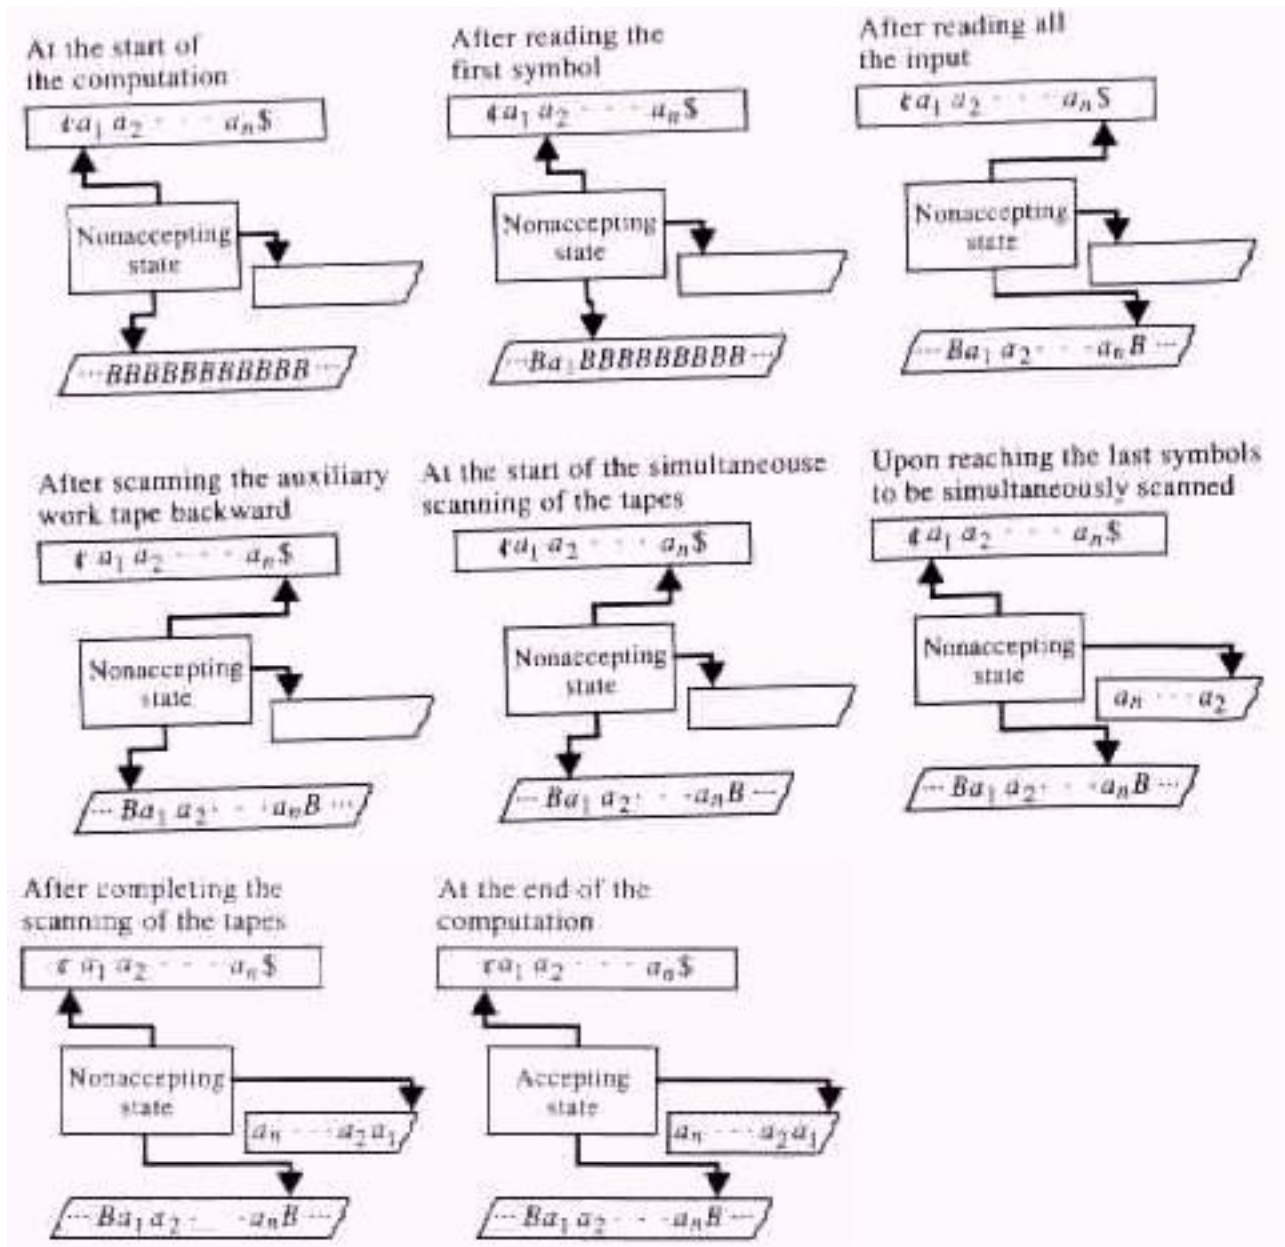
At the start of the computation

$¢a_1 a_2 \cdots a_n\$$

Nonaccepting state

$\cdots BBBBBBBBBBB \cdots$

After reading the first symbol

$¢a_1 a_2 \cdots a_n\$$

Nonaccepting state

$\cdots Ba_1 BBBBBBBBB \cdots$

After reading all the input

$¢a_1 a_2 \cdots a_n\$$

Nonaccepting state

$\cdots Ba_1 a_2 \cdots a_n B \cdots$

After scanning the auxiliary work tape backward

$¢a_1 a_2 \cdots a_n\$$

Nonaccepting state

$\cdots Ba_1 a_2 \cdots a_n B \cdots$

At the start of the simultaneouse scanning of the tapes

$¢a_1 a_2 \cdots a_n\$$

Nonaccepting state

$\cdots Ba_1 a_2 \cdots a_n B \cdots$

Upon reaching the last symbols to be simultaneously scanned

$¢a_1 a_2 \cdots a_n\$$

Nonaccepting state

$a_n \cdots a_2$

$\cdots Ba_1 a_2 \cdots a_n B \cdots$

After completing the scanning of the tapes

$¢a_1 a_2 \cdots a_n\$$

Nonaccepting state

$a_n \cdots a_2 a_1$

$\cdots Ba_1 a_2 \cdots a_n B \cdots$

At the end of the computation

$¢a_1 a_2 \cdots a_n\$$

Accepting state

$a_n \cdots a_2 a_1$

$\cdots Ba_1 a_2 \cdots a_n B \cdots$